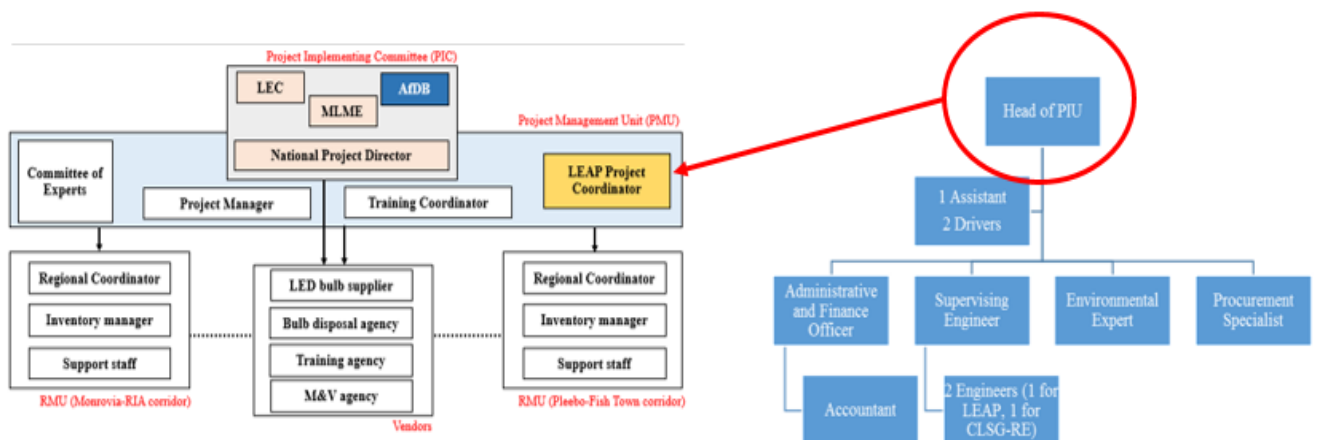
Project Implementing Committee (PIC)

LEC

MLME

AfDB

National Project Director

Project Management Unit (PMU)

Committee of Experts

Project Manager

Training Coordinator

LEAP Project Coordinator

Regional Coordinator

Inventory manager

Support staff

RMU (Monrovia-RIA corridor)

LED bulb supplier

Bulb disposal agency

Training agency

M&V agency

Vendors

Regional Coordinator

Inventory manager

Support staff

RMU (Pleebo-Fish Town corridor)

Head of PIU

1 Assistant
2 Drivers

Administrative and Finance Officer

Supervising Engineer

Environmental Expert

Procurement Specialist

Accountant

2 Engineers (1 for LEAP, 1 for CLSG-RE)